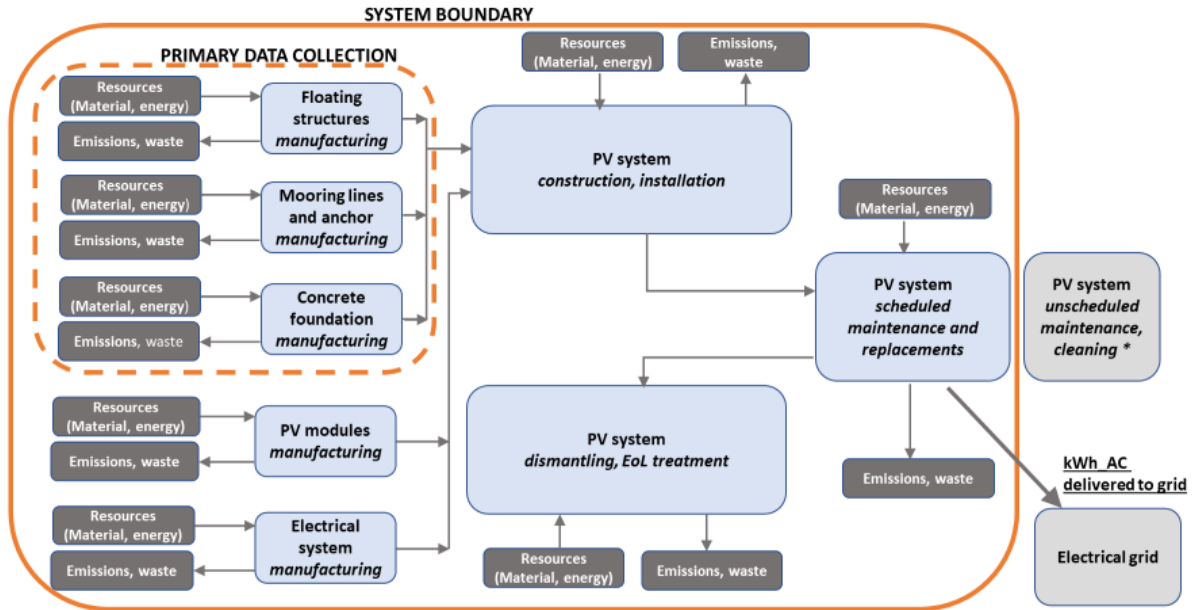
SYSTEM BOUNDARY

PRIMARY DATA COLLECTION

Resources (Material, energy)

Emissions, waste

Floating structures *manufacturing*

Resources (Material, energy)

Emissions, waste

Mooring lines and anchor *manufacturing*

Resources (Material, energy)

Emissions, waste

Concrete foundation *manufacturing*

Resources (Material, energy)

Emissions, waste

PV modules *manufacturing*

Resources (Material, energy)

Emissions, waste

Electrical system *manufacturing*

Resources (Material, energy)

Emissions, waste

PV system *construction, installation*

Resources (Material, energy)

PV system *scheduled maintenance and replacements*

PV system *unscheduled maintenance, cleaning \**

PV system *dismantling, EoL treatment*

Emissions, waste

Resources (Material, energy)

Emissions, waste

kWh_AC delivered to grid

Electrical grid